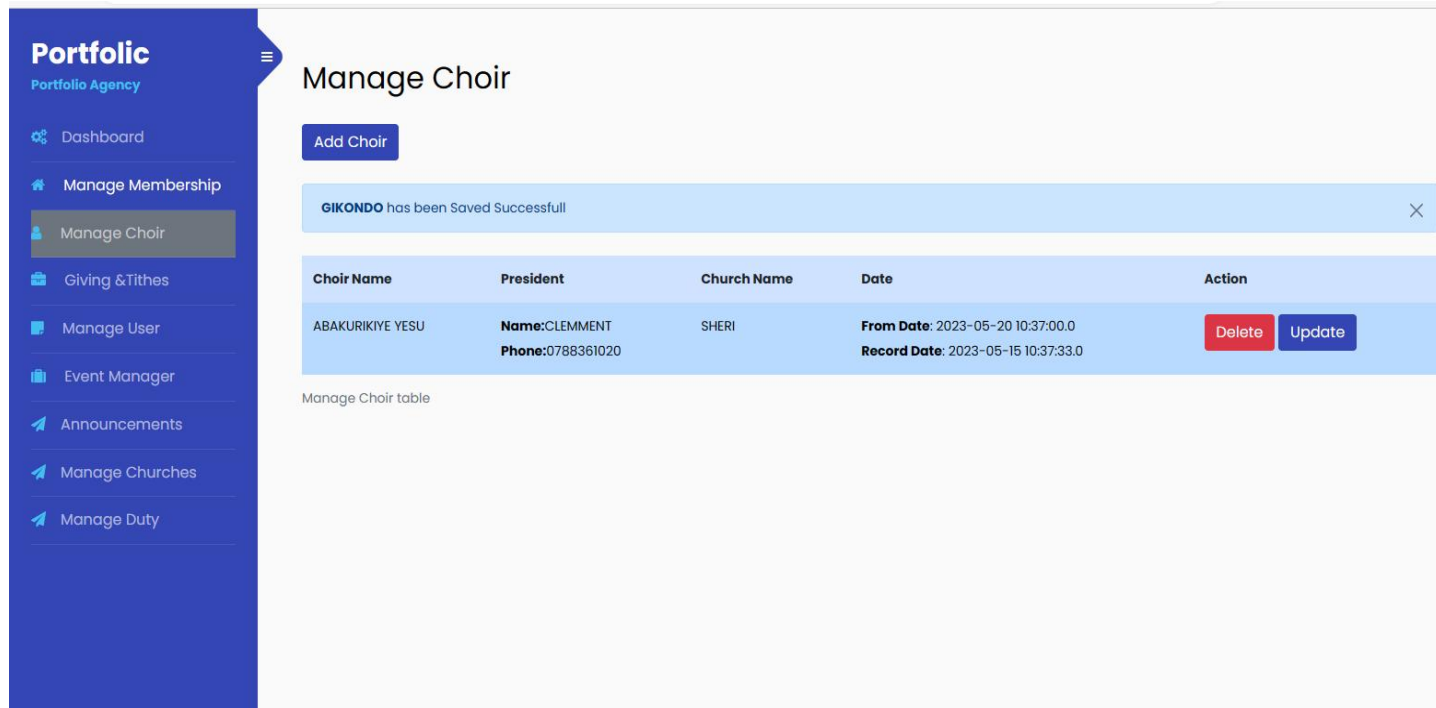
Portfolic
Portfolio Agency

Dashboard
Manage Membership
Manage Choir
Giving &Tithes
Manage User
Event Manager
Announcements
Manage Churches
Manage Duty

Manage Choir

Add Choir

GIKONDO has been Saved Successfull ×

| Choir Name | President | Church Name | Date | Action |
|---|---|---|---|---|
| ABAKURIKIYE YESU | Name:CLEMMENT Phone:0788361020 | SHERI | From Date: 2023-05-20 10:37:00.0 Record Date: 2023-05-15 10:37:33.0 | Delete Update |

Manage Choir table